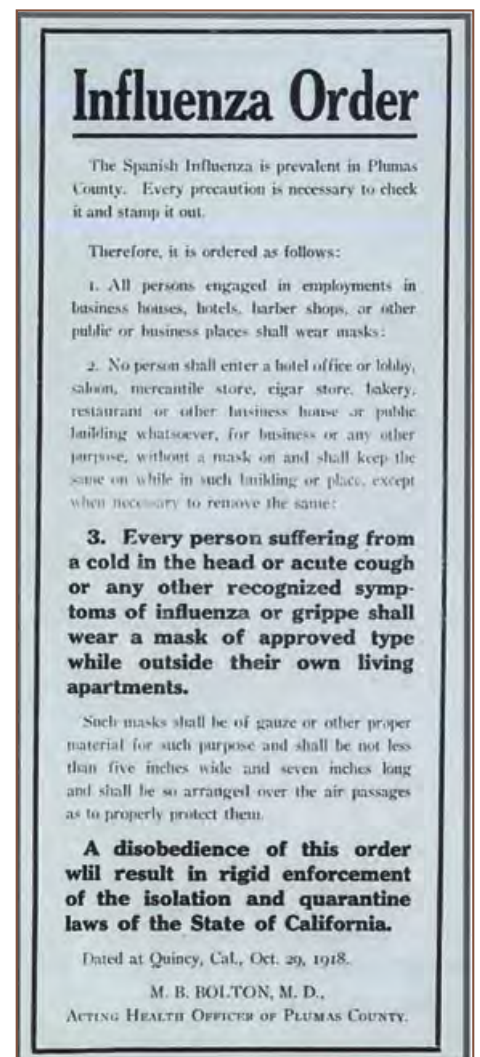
Influenza Order

The Spanish Influenza is prevalent in Plumas County. Every precaution is necessary to check it and stamp it out.

Therefore, it is ordered as follows:

1. All persons engaged in employments in business houses, hotels, barber shops, or other public or business places shall wear masks:

2. No person shall enter a hotel office or lobby, saloon, mercantile store, cigar store, bakery, restaurant or other business house or public building whatsoever, for business or any other purpose, without a mask on and shall keep the same on while in such building or place, except when necessary to remove the same:

3. Every person suffering from a cold in the head or acute cough or any other recognized symptoms of influenza or grippe shall wear a mask of approved type while outside their own living apartments.

Such masks shall be of gauze or other proper material for such purpose and shall be not less than five inches wide and seven inches long and shall be so arranged over the air passages as to properly protect them.

A disobedience of this order wiil result in rigid enforcement of the isolation and quarantine laws of the State of California.

Dated at Quincy, Cal., Oct. 29, 1918.

M. B. BOLTON, M. D.,
Acting Health Officer of Plumas County.